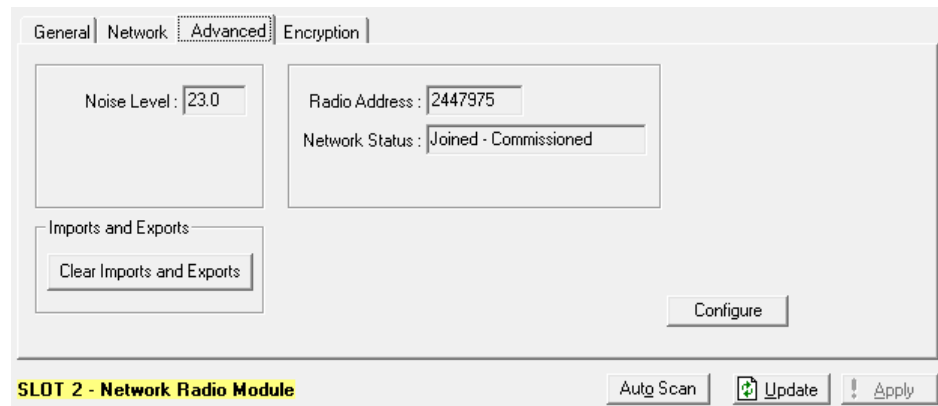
General | Network | Advanced | Encryption

Noise Level : 23.0

Radio Address : 2447975

Network Status : Joined - Commissioned

Imports and Exports

Clear Imports and Exports

Configure

SLOT 2 - Network Radio Module

Auto Scan

Update

Apply